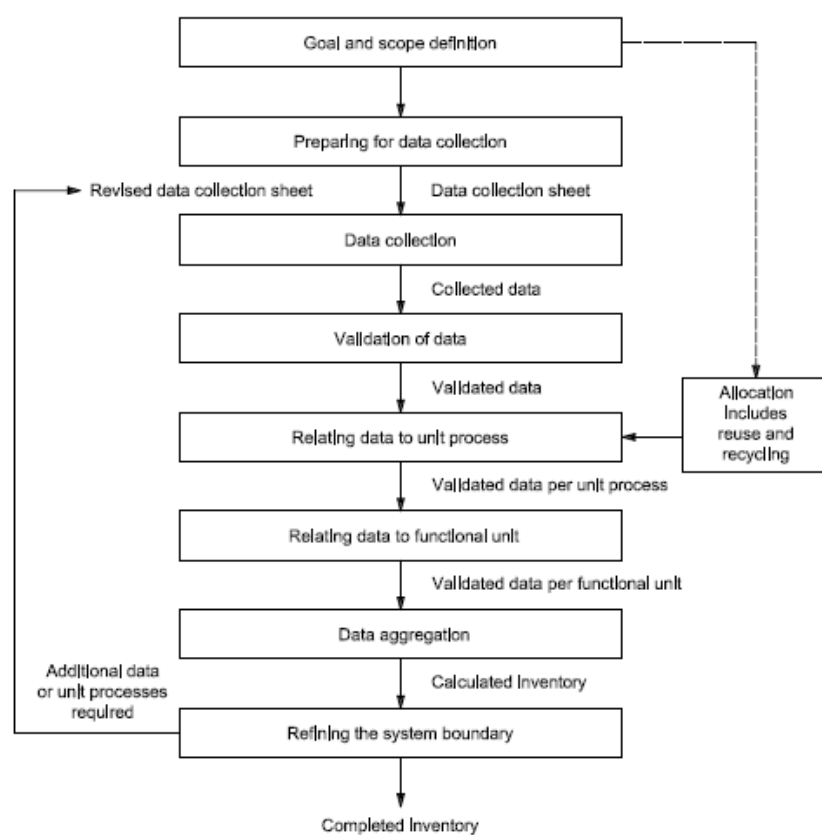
Goal and scope definition

Preparing for data collection

Revised data collection sheet

Data collection sheet

Data collection

Collected data

Validation of data

Validated data

Allocation includes reuse and recycling

Relating data to unit process

Validated data per unit process

Relating data to functional unit

Validated data per functional unit

Data aggregation

Additional data or unit processes required

Calculated inventory

Refining the system boundary

Completed inventory